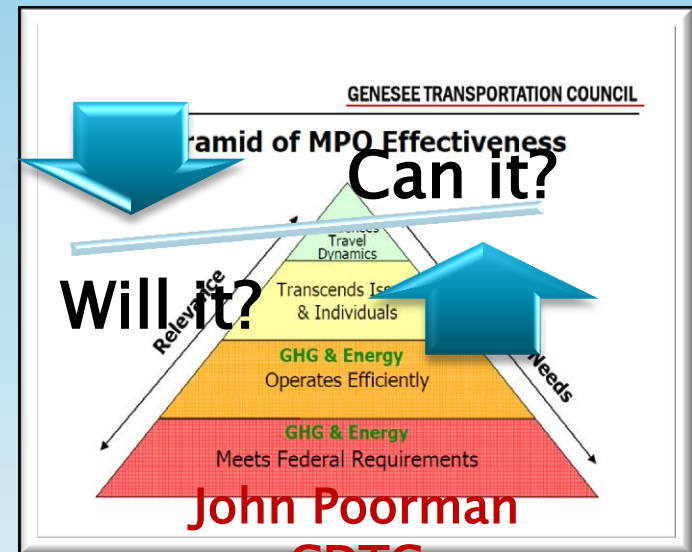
GENESEE TRANSPORTATION COUNCIL

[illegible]ramid of MPO Effectiveness

Can it?

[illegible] Travel Dynamics

Will it?

Transcends Is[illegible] & Individuals

GHG & Energy
Operates Efficiently

GHG & Energy
Meets Federal Requirements

Relevance

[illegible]Needs

John Poorman

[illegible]